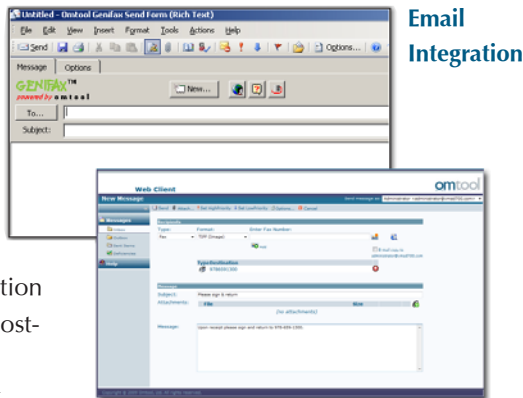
Email Integration

Untitled - Omtool Genifax Send Form (Rich Text)

File Edit View Insert Format Tools Actions Help

Send

Options...

Message Options

GENIFAX™ powered by omtool

New...

To...

Subject:

omtool

Web Client

New Message

Send Attach Set High Priority Set Low Priority Options Cancel

Messages

Help

Recipients

Type: Fax

Format: TCF (Image)

Enter Fax Number:

Add

Type/Destination

9786851300

Message

Subject: Please sign & return

Attachments: File Size

(no attachments)

Message: Upon receipt please sign and return to 978-659-1300

tion

ost-